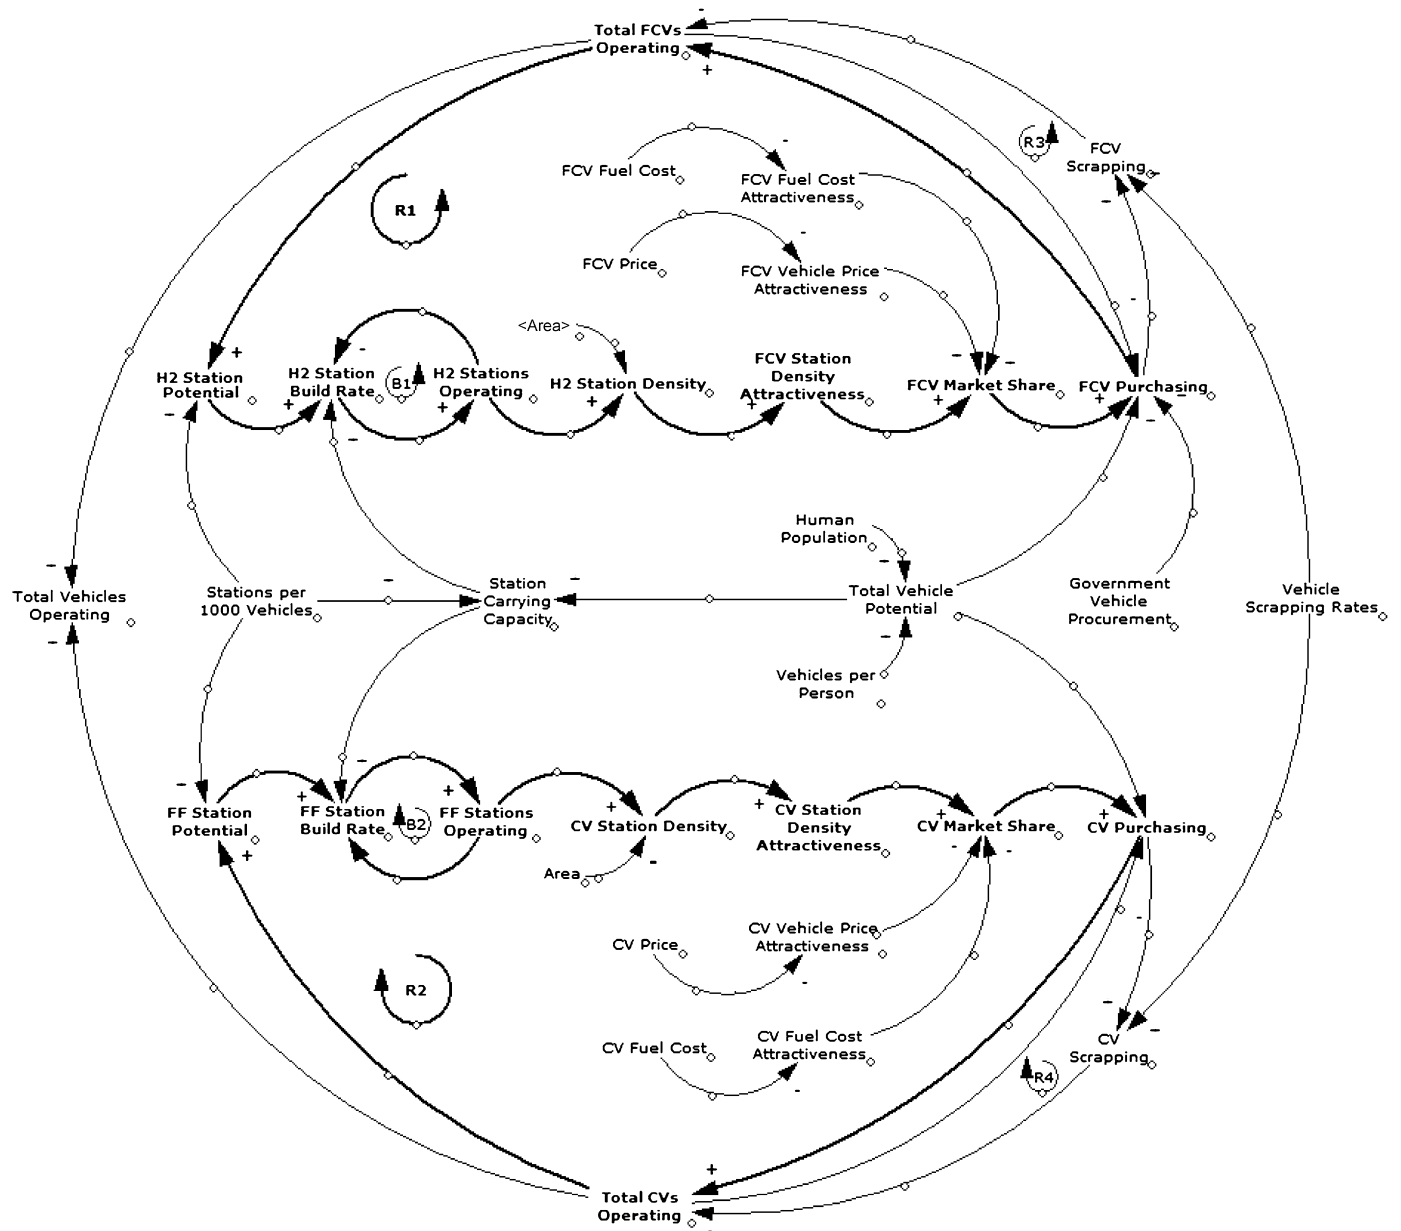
Total FCVs Operating
-
+
R3
FCV Scrapping
-
FCV Fuel Cost
-
FCV Fuel Cost Attractiveness
R1
FCV Price
-
FCV Vehicle Price Attractiveness
<Area>
H2 Station Potential
+
-
H2 Station Build Rate
+
B1
H2 Stations Operating
+
H2 Station Density
+
FCV Station Density Attractiveness
+
FCV Market Share
-
-
+
FCV Purchasing
+
-
-
-
-
Human Population
-
Total Vehicles Operating
-
Stations per 1000 Vehicles
-
Station Carrying Capacity
-
Total Vehicle Potential
-
Government Vehicle Procurement
Vehicle Scrapping Rates
-
Vehicles per Person
-
FF Station Potential
+
+
FF Station Build Rate
-
B2
+
FF Stations Operating
+
CV Station Density
+
CV Station Density Attractiveness
+
CV Market Share
-
-
+
CV Purchasing
Area
-
CV Price
CV Vehicle Price Attractiveness
-
R2
-
-
-
CV Scrapping
-
CV Fuel Cost
CV Fuel Cost Attractiveness
-
R4
+
Total CVs Operating